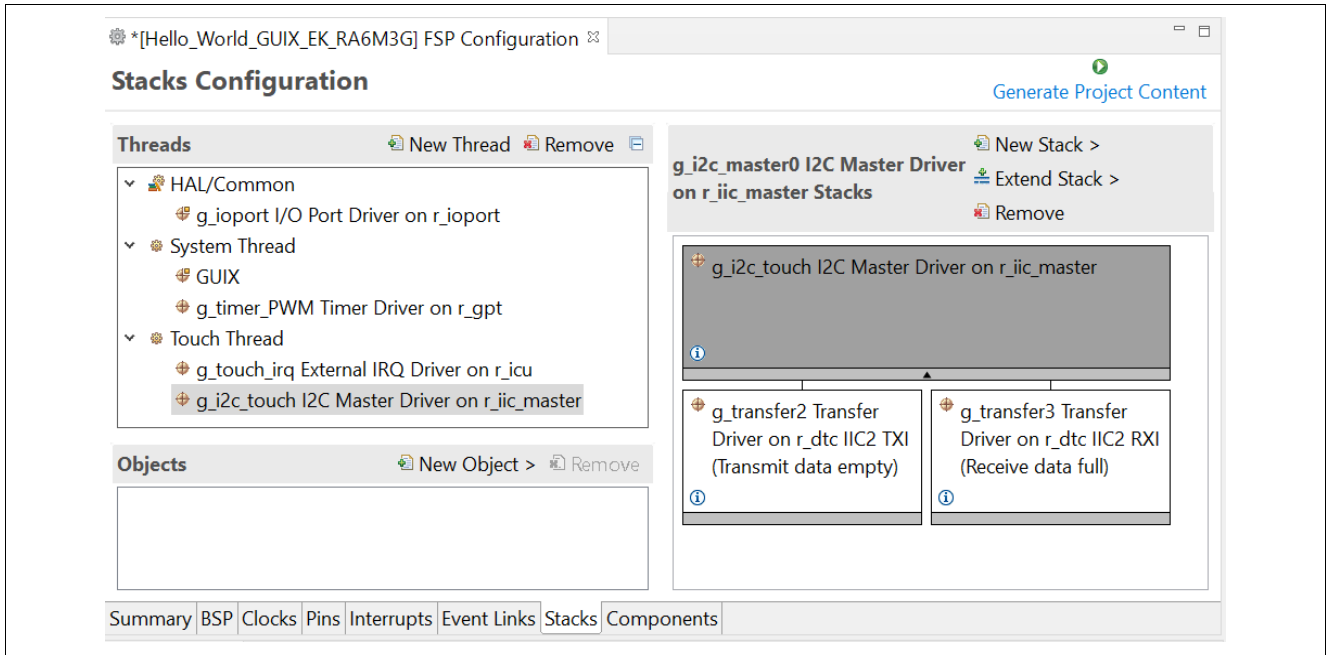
*[Hello_World_GUIX_EK_RA6M3G] FSP Configuration

Stacks Configuration

Generate Project Content

Threads New Thread Remove

HAL/Common
g_ioport I/O Port Driver on r_ioport
System Thread
GUIX
g_timer_PWM Timer Driver on r_gpt
Touch Thread
g_touch_irq External IRQ Driver on r_icu
g_i2c_touch I2C Master Driver on r_iic_master

Objects New Object > Remove

g_i2c_master0 I2C Master Driver on r_iic_master Stacks

New Stack >
Extend Stack >
Remove

g_i2c_touch I2C Master Driver on r_iic_master

g_transfer2 Transfer Driver on r_dtc IIC2 TXI (Transmit data empty)

g_transfer3 Transfer Driver on r_dtc IIC2 RXI (Receive data full)

Summary BSP Clocks Pins Interrupts Event Links Stacks Components